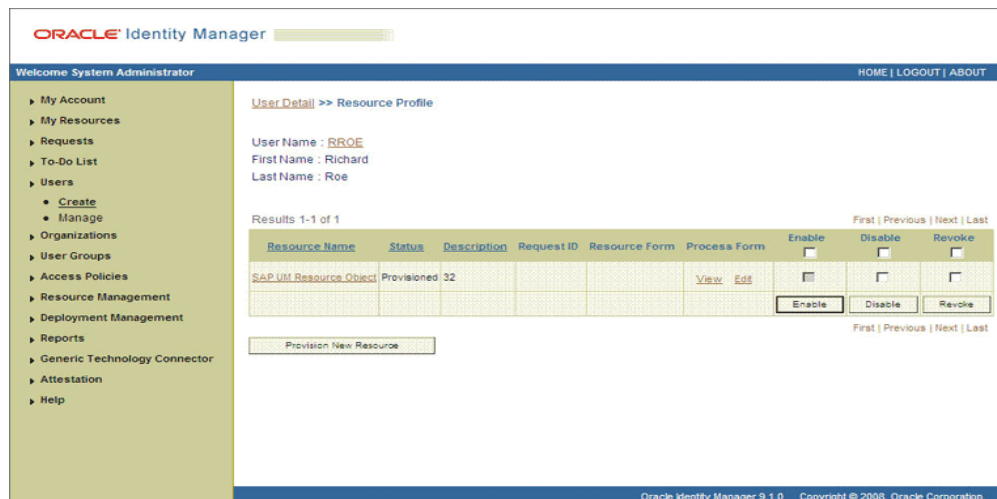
ORACLE Identity Manager

Welcome System Administrator

HOME | LOGOUT | ABOUT

My Account
My Resources
Requests
To-Do List
Users
Create
Manage
Organizations
User Groups
Access Policies
Resource Management
Deployment Management
Reports
Generic Technology Connector
Attestation
Help

User Detail >> Resource Profile

User Name : RROE
First Name : Richard
Last Name : Roe

Results 1-1 of 1

First | Previous | Next | Last

| Resource Name | Status | Description | Request ID | Resource Form | Process Form | Enable | Disable | Revoke |
|---|---|---|---|---|---|---|---|---|
| SAP UM Resource Object | Provisioned | 32 | | | View Edit | | | |
| | | | | | | Enable | Disable | Revoke |

First | Previous | Next | Last

Provision New Resource

Oracle Identity Manager 9.1.0 Copyright © 2008, Oracle Corporation